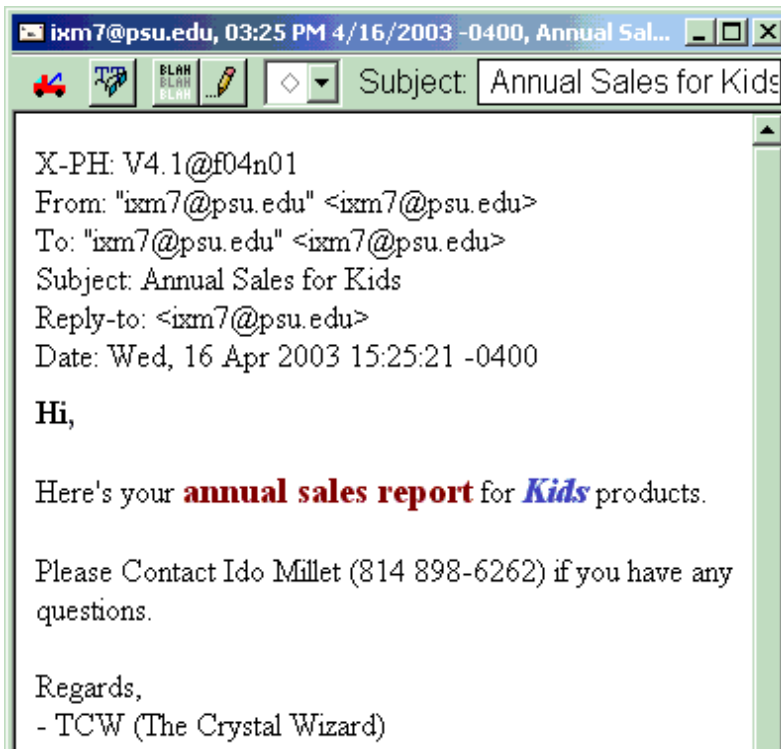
ixm7@psu.edu, 03:25 PM 4/16/2003 -0400, Annual Sal...

BLAH BLAH BLAH

Subject: Annual Sales for Kids

X-PH: V4.1@f04n01
From: "ixm7@psu.edu" <ixm7@psu.edu>
To: "ixm7@psu.edu" <ixm7@psu.edu>
Subject: Annual Sales for Kids
Reply-to: <ixm7@psu.edu>
Date: Wed, 16 Apr 2003 15:25:21 -0400

Hi,

Here's your annual sales report for Kids products.

Please Contact Ido Millet (814 898-6262) if you have any questions.

Regards,
- TCW (The Crystal Wizard)